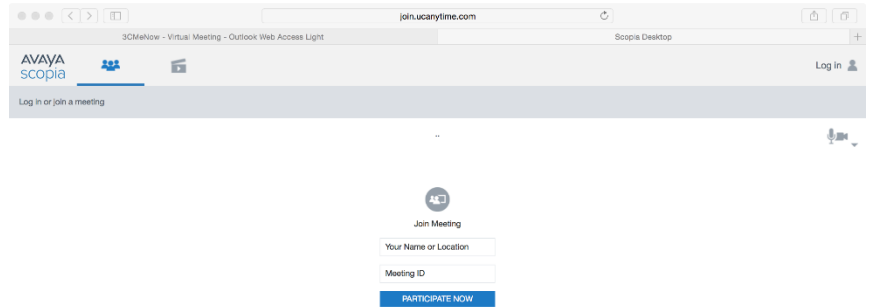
join.ucanytime.com

3CMeNow - Virtual Meeting - Outlook Web Access Light

Scopia Desktop

AVAYA
scopia

Log in

Log in or join a meeting

Join Meeting

Your Name or Location

Meeting ID

PARTICIPATE NOW